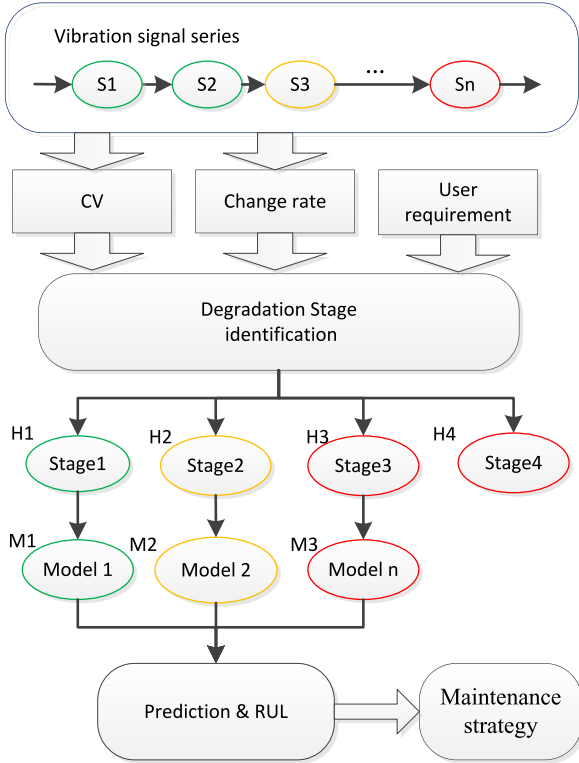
Vibration signal series

S1

S2

S3

...

Sn

CV

Change rate

User requirement

Degradation Stage identification

H1

Stage1

H2

Stage2

H3

Stage3

H4

Stage4

M1

Model 1

M2

Model 2

M3

Model n

Prediction & RUL

Maintenance strategy